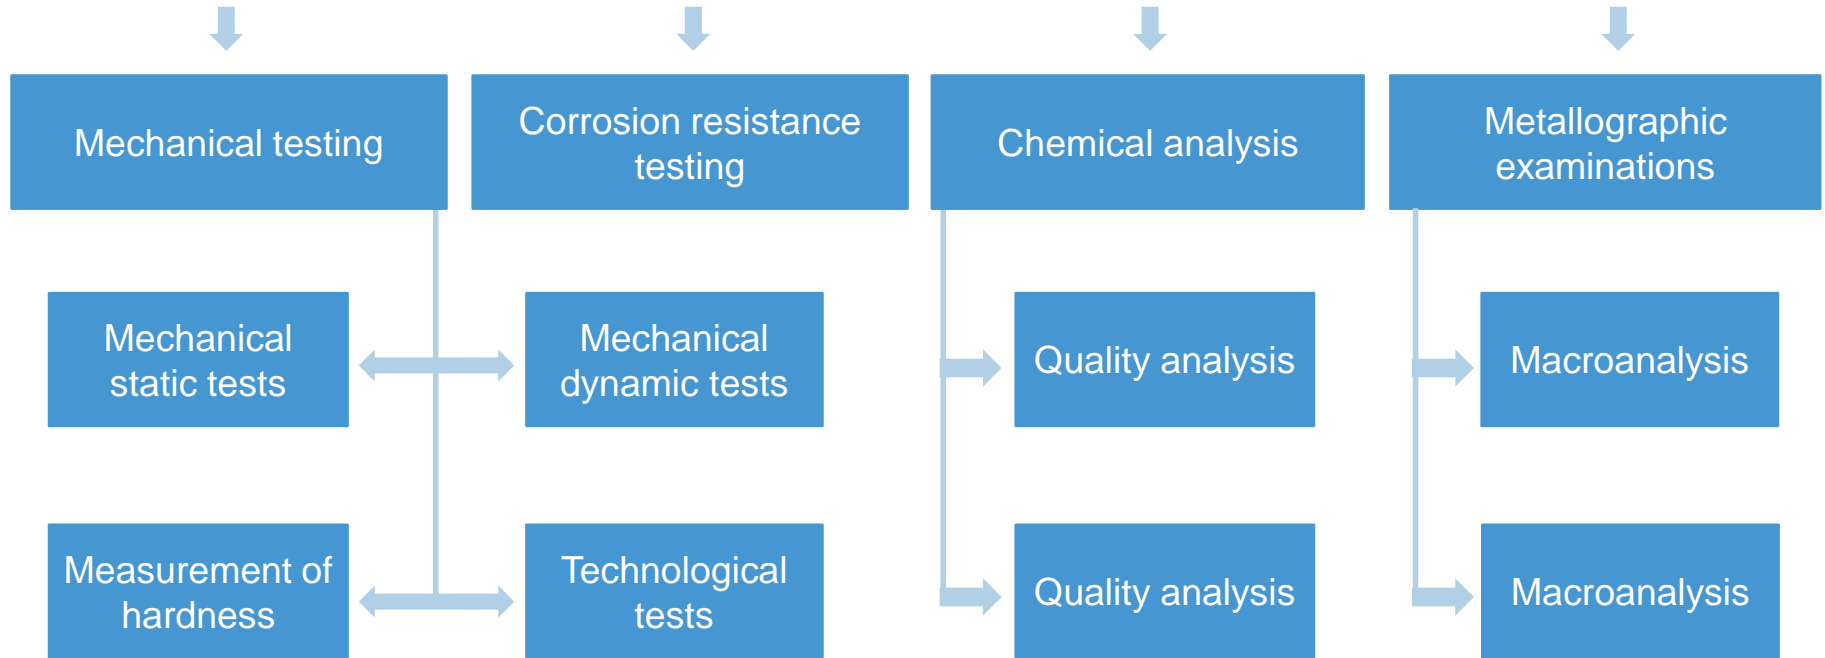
Mechanical testing

Corrosion resistance testing

Chemical analysis

Metallographic examinations

Mechanical static tests

Mechanical dynamic tests

Quality analysis

Macroanalysis

Measurement of hardness

Technological tests

Quality analysis

Macroanalysis